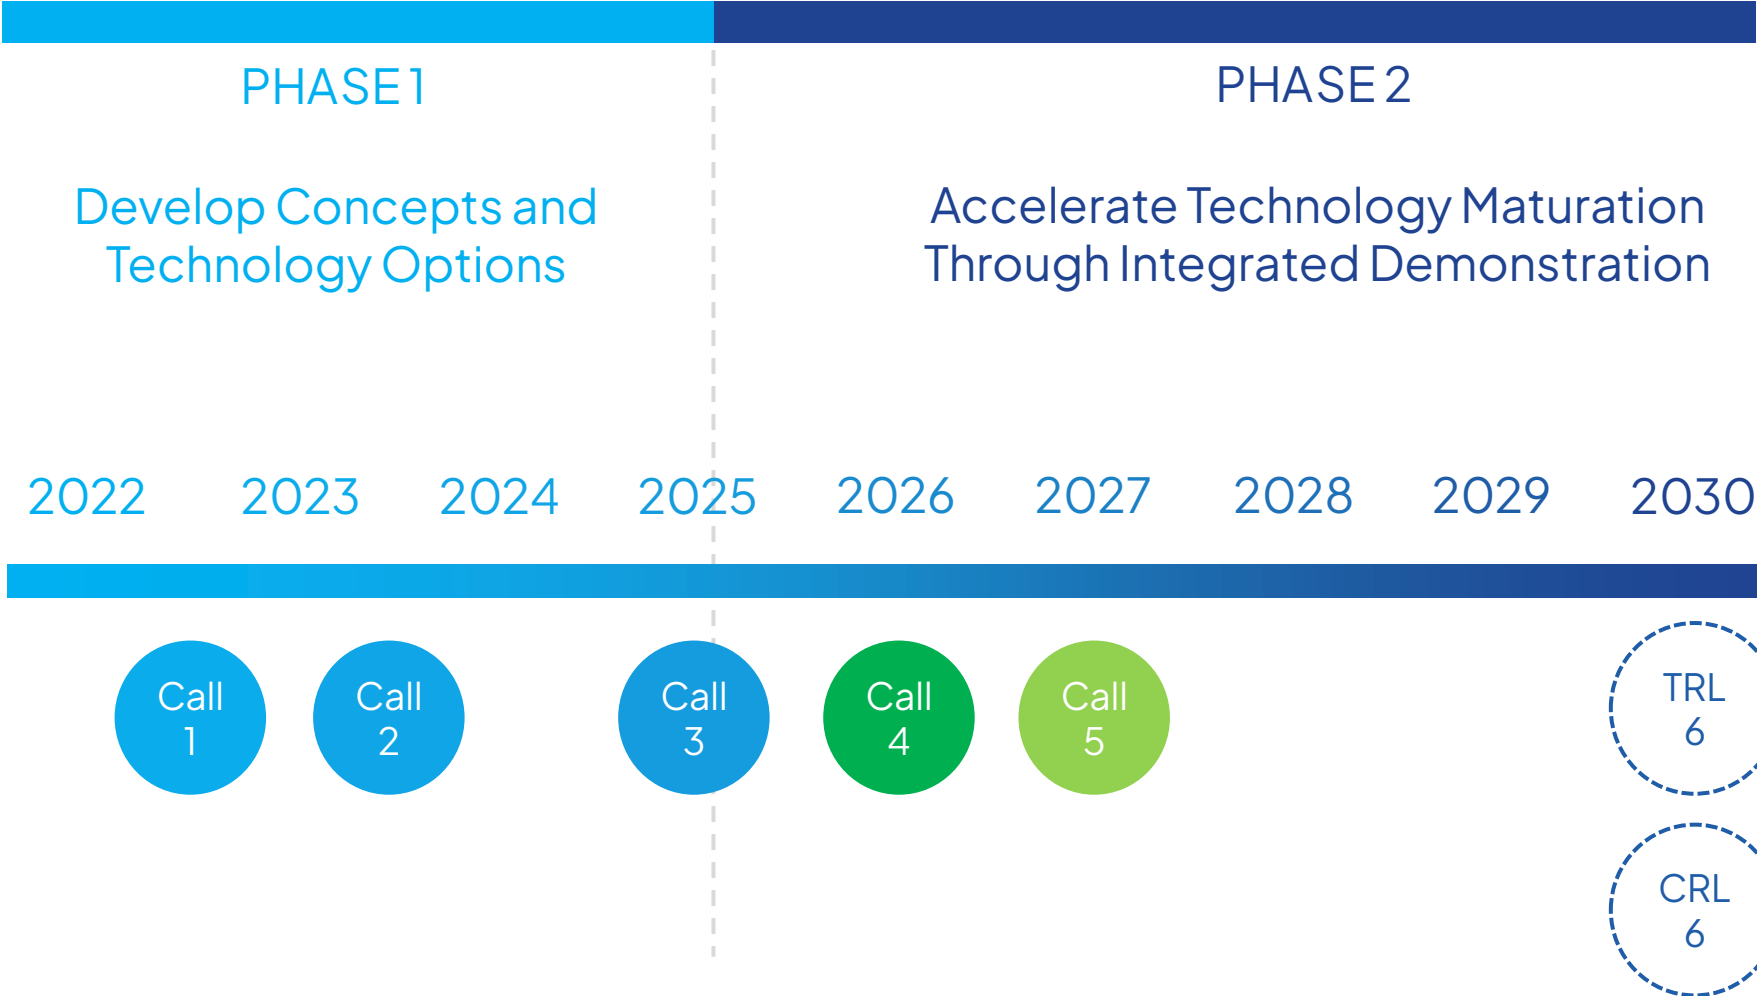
PHASE 1

Develop Concepts and Technology Options

PHASE 2

Accelerate Technology Maturation Through Integrated Demonstration

2022 2023 2024 2025 2026 2027 2028 2029 2030

Call 1

Call 2

Call 3

Call 4

Call 5

TRL 6

CRL 6